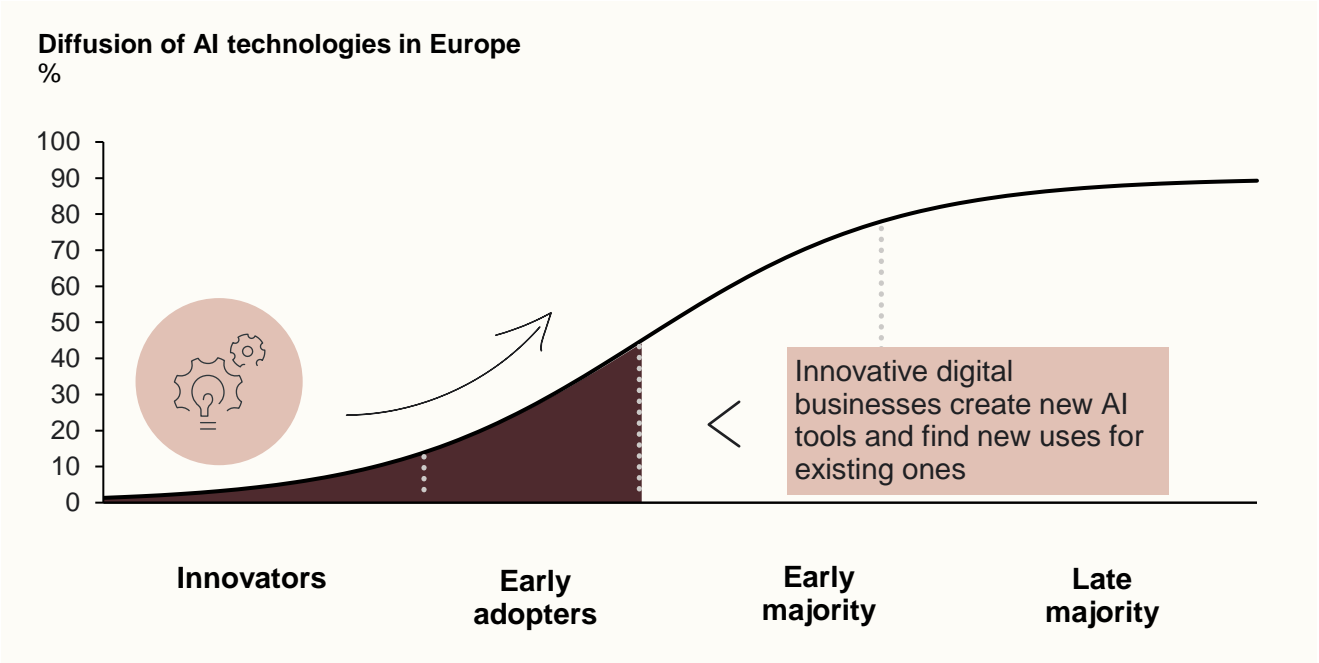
Diffusion of AI technologies in Europe
%

100
90
80
70
60
50
40
30
20
10
0

Innovative digital businesses create new AI tools and find new uses for existing ones

Innovators

Early adopters

Early majority

Late majority